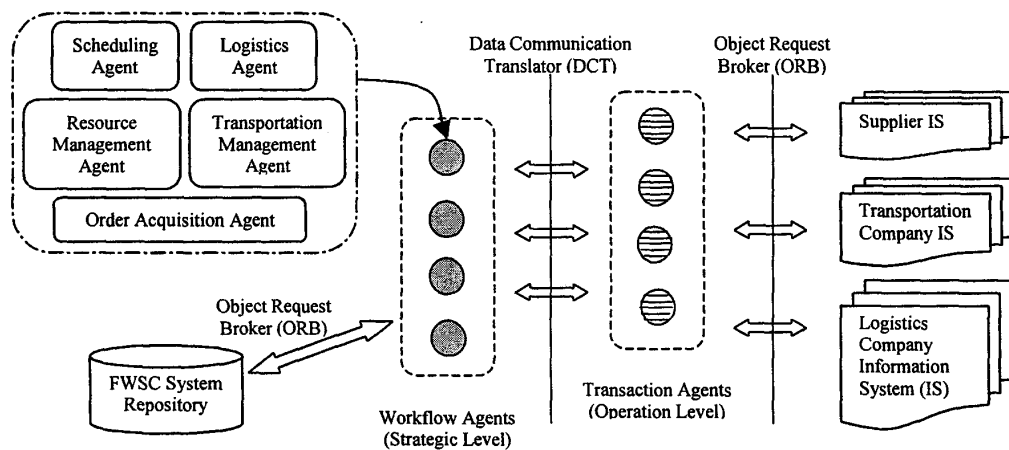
Scheduling Agent

Logistics Agent

Resource Management Agent

Transportation Management Agent

Order Acquisition Agent

Data Communication Translator (DCT)

Object Request Broker (ORB)

Supplier IS

Transportation Company IS

Logistics Company Information System (IS)

Object Request Broker (ORB)

FWSC System Repository

Workflow Agents (Strategic Level)

Transaction Agents (Operation Level)